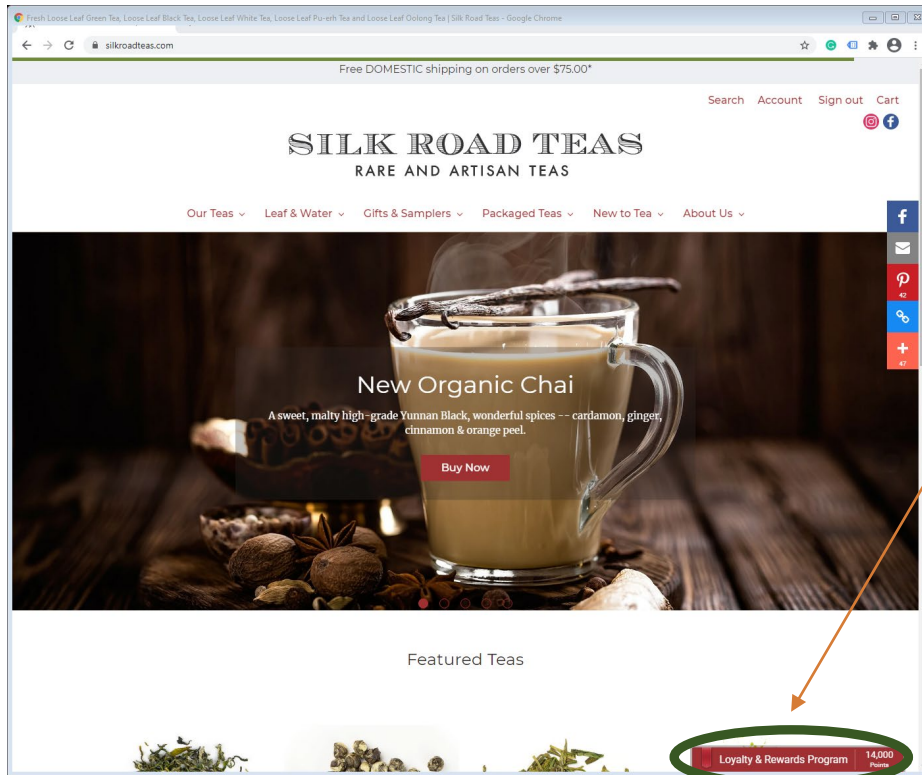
Fresh Loose Leaf Green Tea, Loose Leaf Black Tea, Loose Leaf White Tea, Loose Leaf Pu-erh Tea and Loose Leaf Oolong Tea | Silk Road Teas - Google Chrome

silkroadteas.com

Free DOMESTIC shipping on orders over $75.00*

Search Account Sign out Cart

SILK ROAD TEAS
RARE AND ARTISAN TEAS

Our Teas Leaf & Water Gifts & Samplers Packaged Teas New to Tea About Us

42
47

New Organic Chai

A sweet, malty high-grade Yunnan Black, wonderful spices -- cardamon, ginger, cinnamon & orange peel.

Buy Now

Featured Teas

Loyalty & Rewards Program 14,000 Points